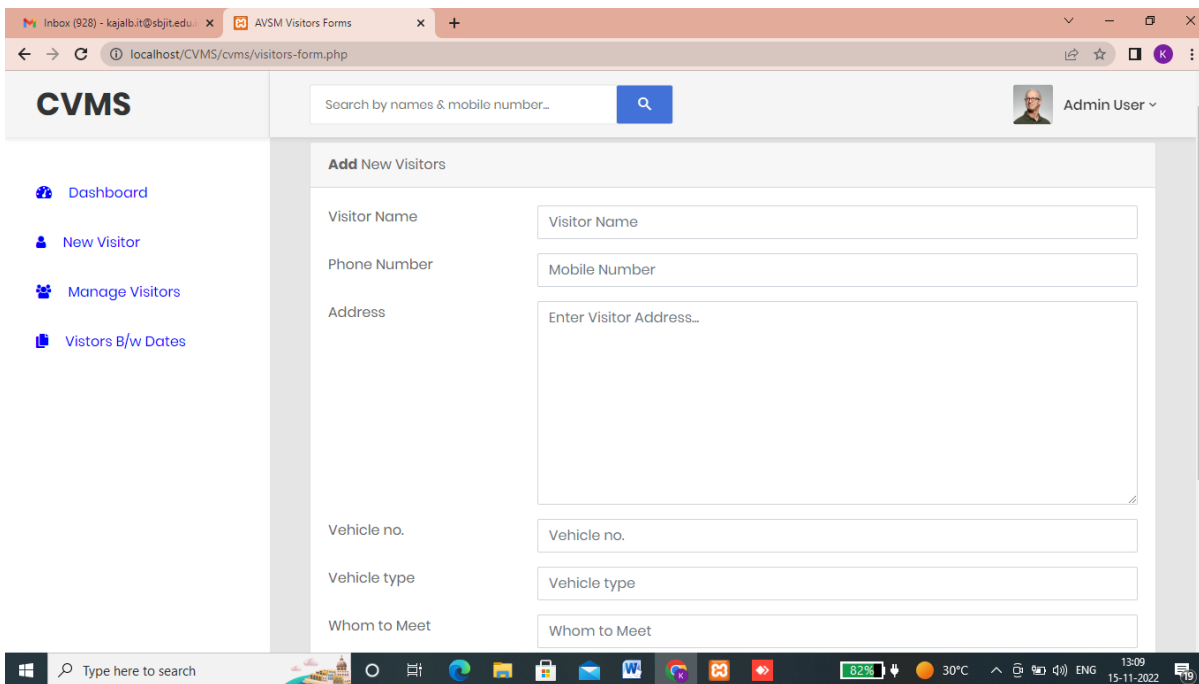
Inbox (928) - kajalb.it@sbjit.edu.
AVSM Visitors Forms
localhost/CVMS/cvms/visitors-form.php

CVMS

Search by names & mobile number...

Admin User

Dashboard
New Visitor
Manage Visitors
Visitors B/w Dates

Add New Visitors

Visitor Name
Visitor Name
Phone Number
Mobile Number
Address
Enter Visitor Address...
Vehicle no.
Vehicle no.
Vehicle type
Vehicle type
Whom to Meet
Whom to Meet

Type here to search
82%
30°C
ENG
13:09
15-11-2022
19